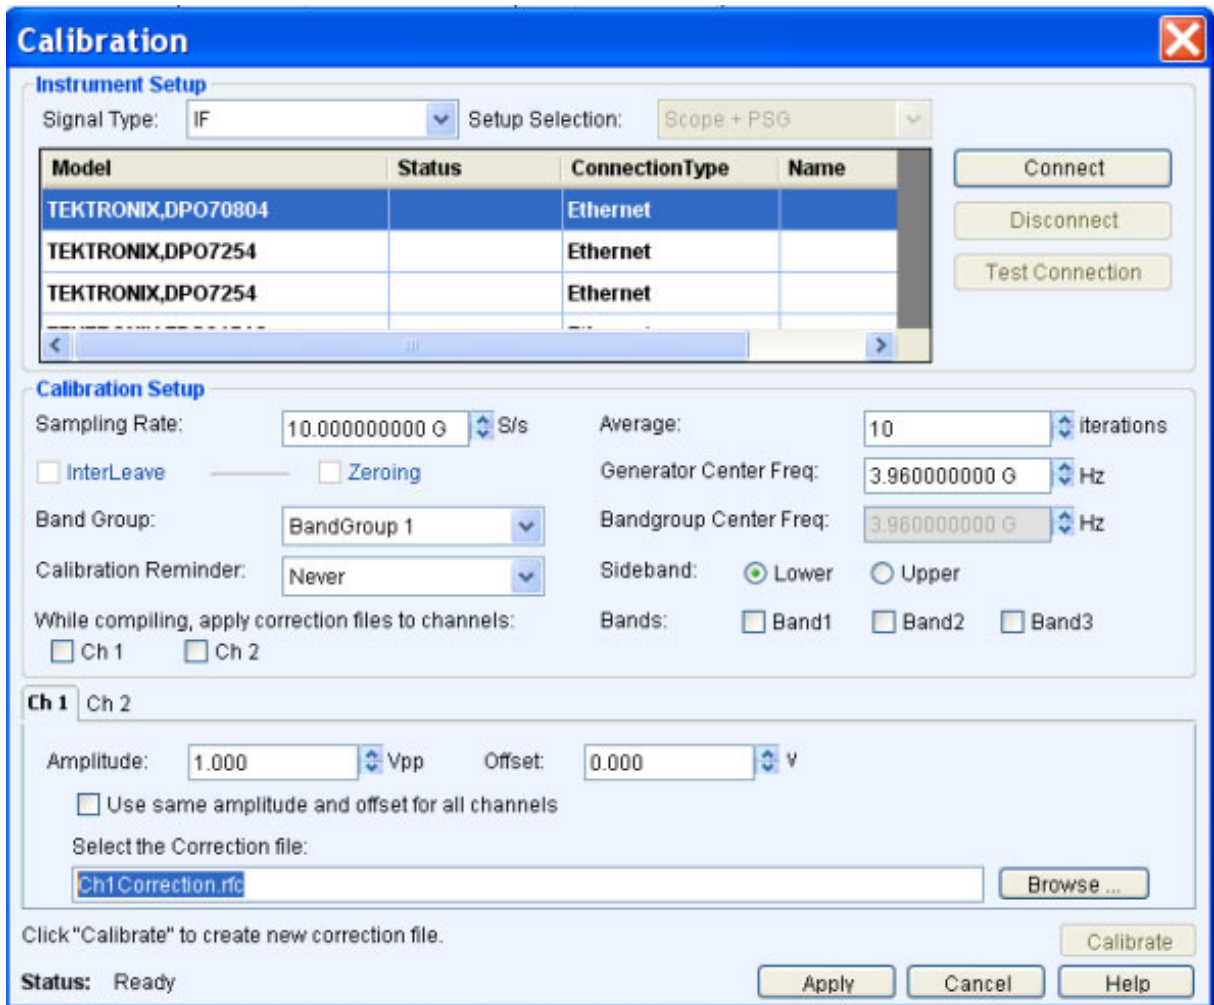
Calibration

Instrument Setup

Signal Type: IF

Setup Selection: Scope + PSG

| Model | Status | ConnectionType | Name |
|---|---|---|---|
| TEKTRONIX,DPO70804 | | Ethernet | |
| TEKTRONIX,DPO7254 | | Ethernet | |
| TEKTRONIX,DPO7254 | | Ethernet | |
| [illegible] | | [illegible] | |

Connect

Disconnect

Test Connection

Calibration Setup

Sampling Rate: 10.000000000 G S/s

Average: 10 iterations

InterLeave

Zeroing

Generator Center Freq: 3.960000000 G Hz

Band Group: BandGroup 1

Bandgroup Center Freq: 3.960000000 G Hz

Calibration Reminder: Never

Sideband: Lower Upper

While compiling, apply correction files to channels:

Bands: Band1 Band2 Band3

Ch 1 Ch 2

Ch 1 Ch 2

Amplitude: 1.000 Vpp

Offset: 0.000 V

Use same amplitude and offset for all channels

Select the Correction file:

Ch1Correction.rfc

Browse ...

Click "Calibrate" to create new correction file.

Calibrate

Status: Ready

Apply

Cancel

Help